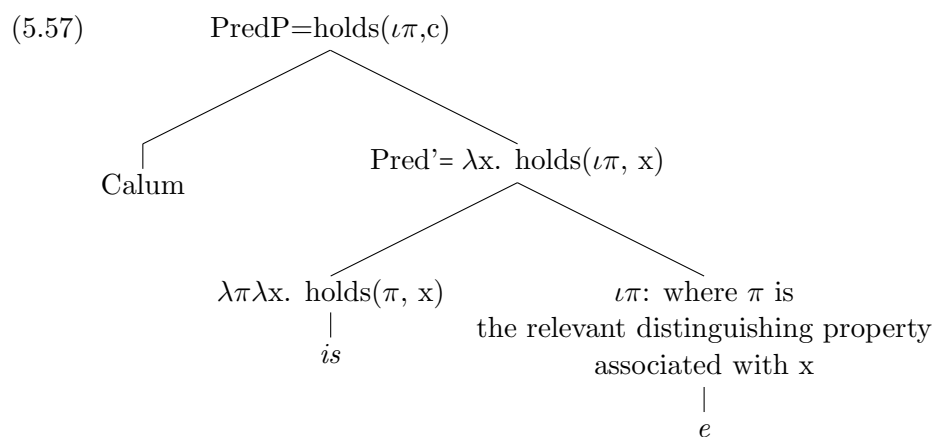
(5.57) PredP=holds($\iota\pi$,c)

Calum

Pred'= $\lambda$x. holds($\iota\pi$, x)

$\lambda\pi\lambda$x. holds($\pi$, x)

*is*

$\iota\pi$: where $\pi$ is the relevant distinguishing property associated with x

*e*